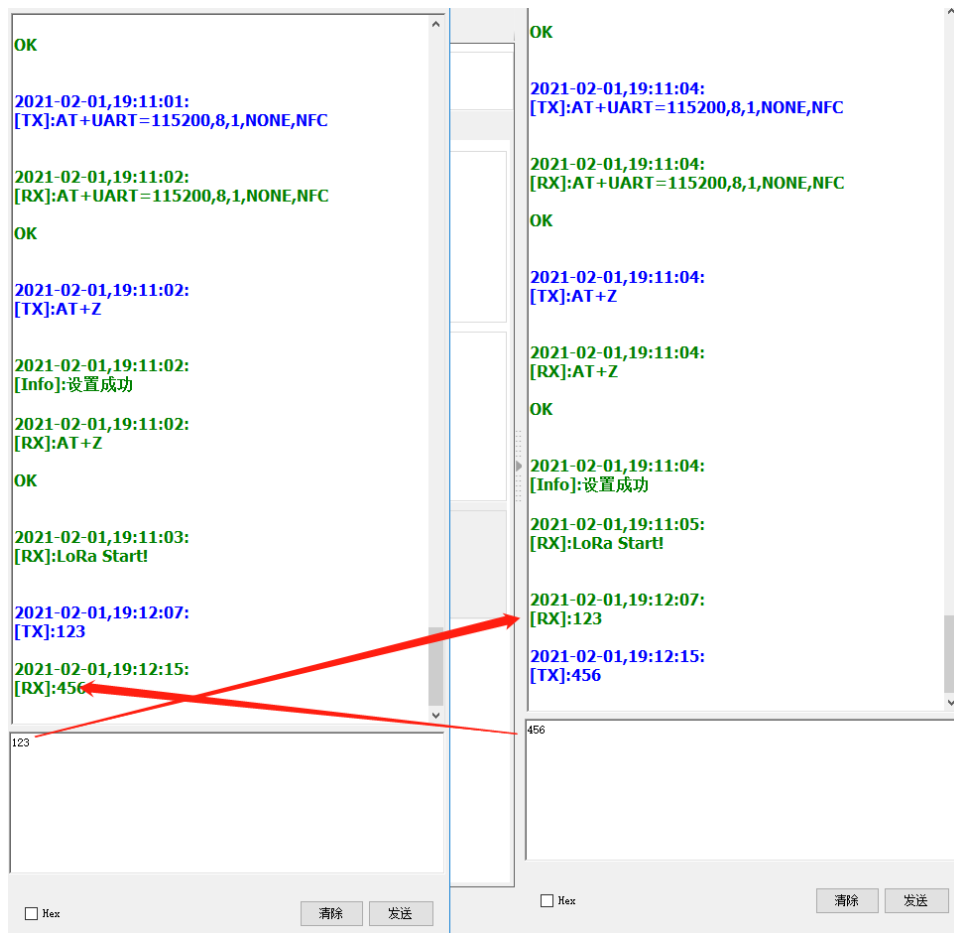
OK

2021-02-01,19:11:01:
[TX]:AT+UART=115200,8,1,NONE,NFC

2021-02-01,19:11:02:
[RX]:AT+UART=115200,8,1,NONE,NFC

OK

2021-02-01,19:11:02:
[TX]:AT+Z

2021-02-01,19:11:02:
[Info]:设置成功

2021-02-01,19:11:02:
[RX]:AT+Z

OK

2021-02-01,19:11:03:
[RX]:LoRa Start!

2021-02-01,19:12:07:
[TX]:123

2021-02-01,19:12:15:
[RX]:456

123

Hex

清除

发送

OK

2021-02-01,19:11:04:
[TX]:AT+UART=115200,8,1,NONE,NFC

2021-02-01,19:11:04:
[RX]:AT+UART=115200,8,1,NONE,NFC

OK

2021-02-01,19:11:04:
[TX]:AT+Z

2021-02-01,19:11:04:
[RX]:AT+Z

OK

2021-02-01,19:11:04:
[Info]:设置成功

2021-02-01,19:11:05:
[RX]:LoRa Start!

2021-02-01,19:12:07:
[RX]:123

2021-02-01,19:12:15:
[TX]:456

456

Hex

清除

发送